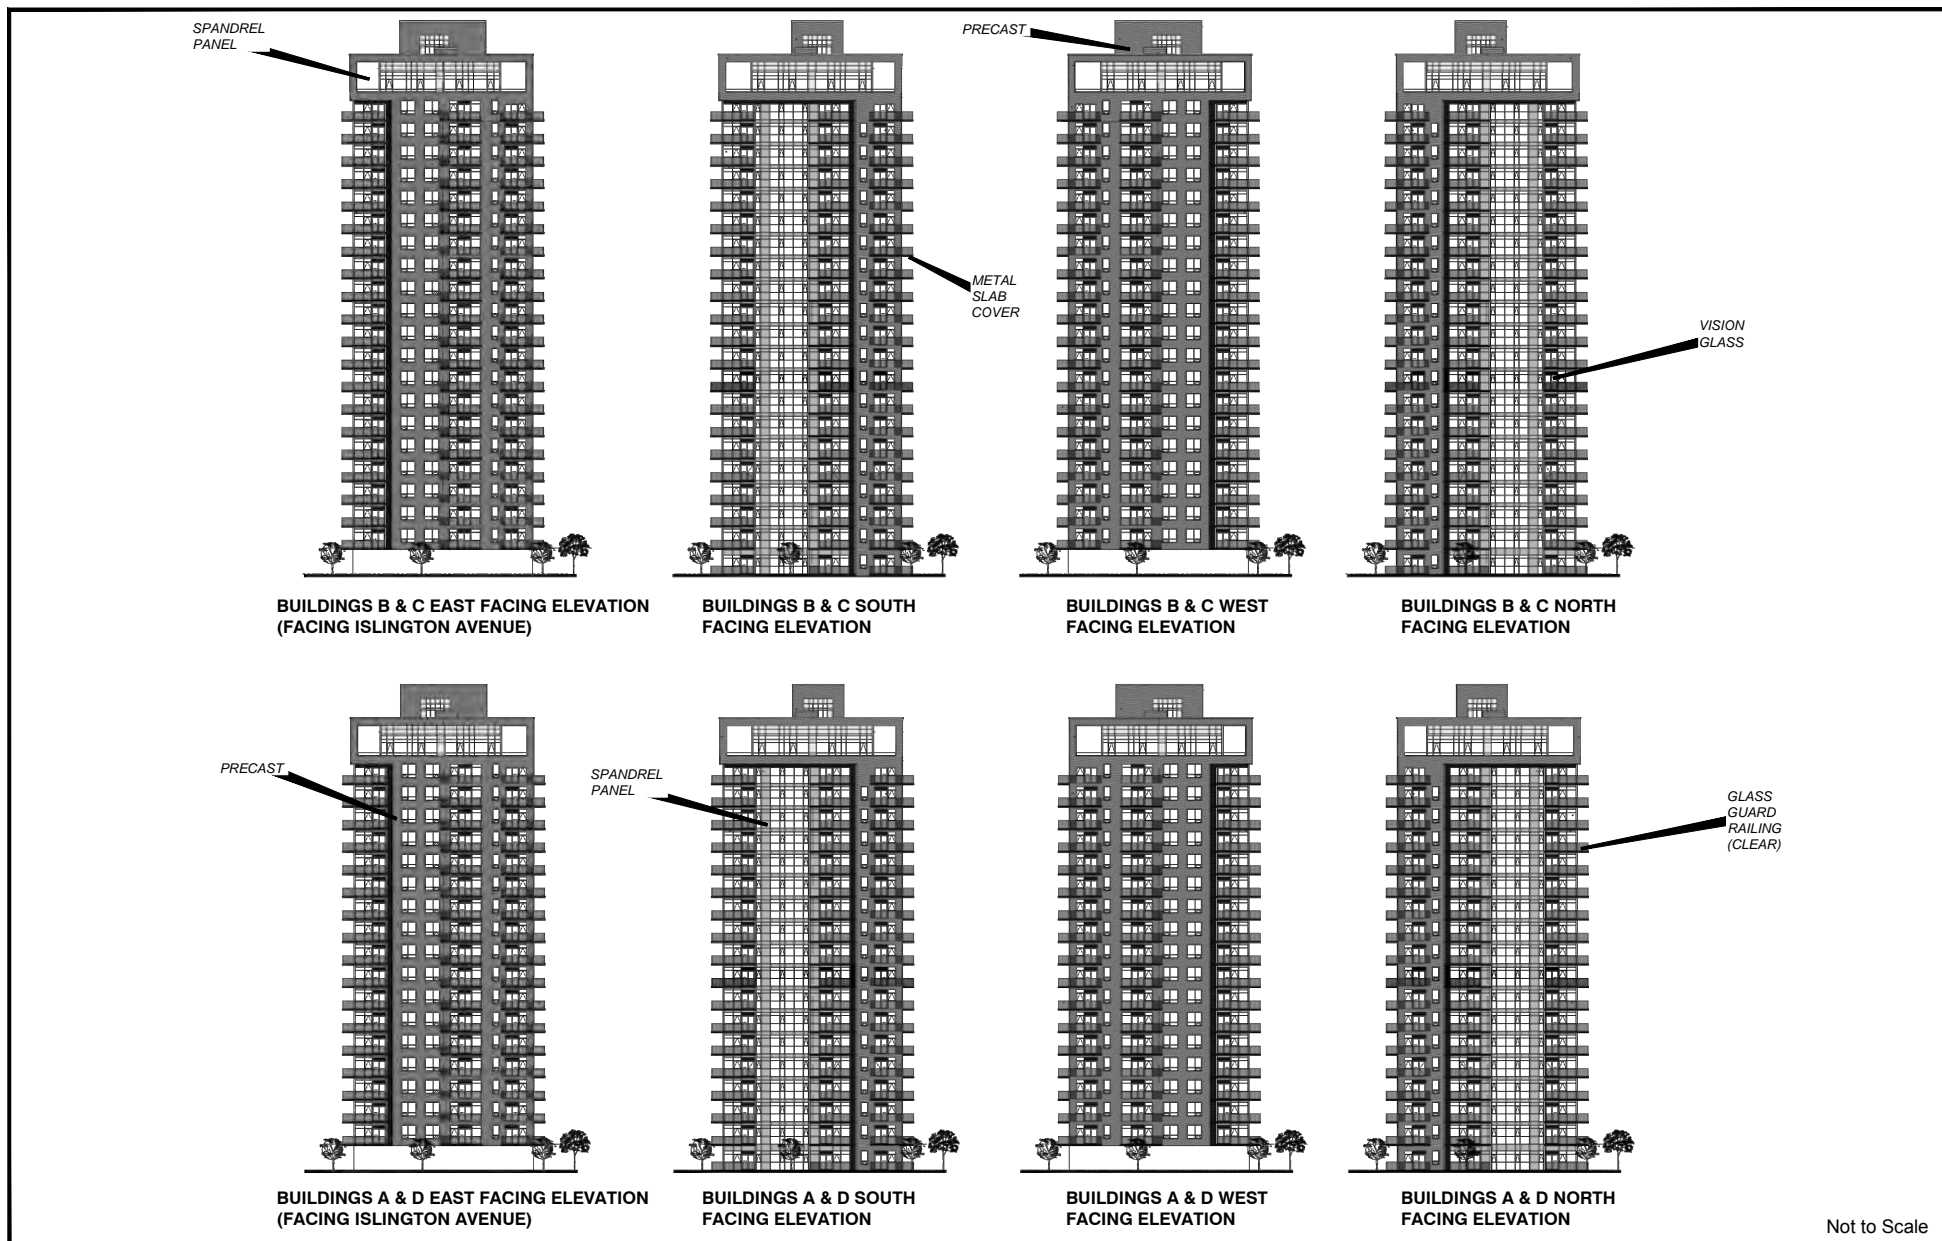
SPANDREL PANEL

PRECAST

METAL SLAB COVER

VISION GLASS

BUILDINGS B & C EAST FACING ELEVATION (FACING ISLINGTON AVENUE)

BUILDINGS B & C SOUTH FACING ELEVATION

BUILDINGS B & C WEST FACING ELEVATION

BUILDINGS B & C NORTH FACING ELEVATION

PRECAST

SPANDREL PANEL

GLASS GUARD RAILING (CLEAR)

BUILDINGS A & D EAST FACING ELEVATION (FACING ISLINGTON AVENUE)

BUILDINGS A & D SOUTH FACING ELEVATION

BUILDINGS A & D WEST FACING ELEVATION

BUILDINGS A & D NORTH FACING ELEVATION

Not to Scale